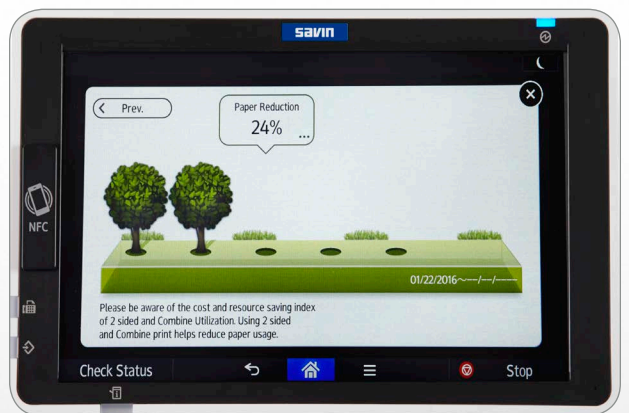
savin

Prev.

Paper Reduction
24%
...

NFC

01/22/2016~--/--/----

Please be aware of the cost and resource saving index of 2 sided and Combine Utilization. Using 2 sided and Combine print helps reduce paper usage.

Check Status

Stop